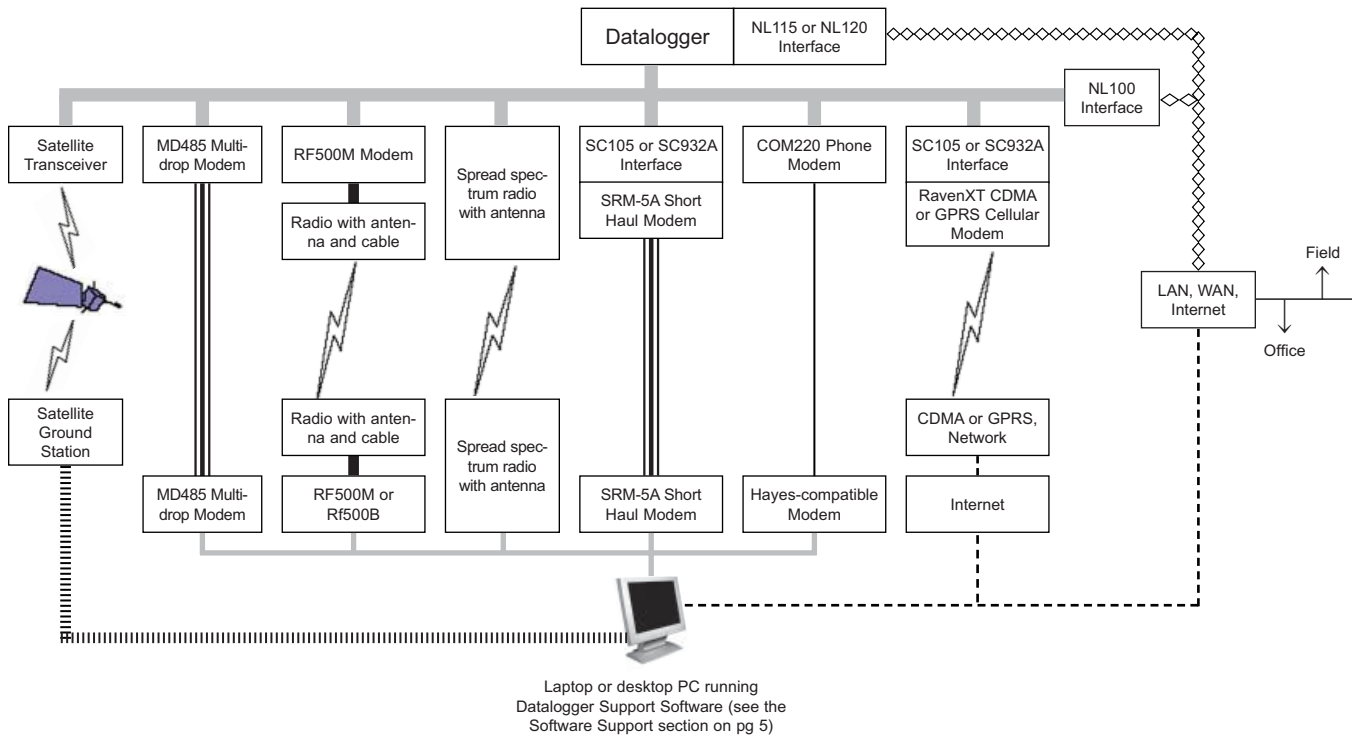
Datalogger

NL115 or NL120 Interface

NL100 Interface

Satellite Transceiver

MD485 Multidrop Modem

RF500M Modem

Radio with antenna and cable

Spread spectrum radio with antenna

SC105 or SC932A Interface

SRM-5A Short Haul Modem

COM220 Phone Modem

SC105 or SC932A Interface

RavenXT CDMA or GPRS Cellular Modem

Field

LAN, WAN, Internet

Office

Satellite Ground Station

Radio with antenna and cable

Spread spectrum radio with antenna

CDMA or GPRS, Network

MD485 Multidrop Modem

RF500M or Rf500B

SRM-5A Short Haul Modem

Hayes-compatible Modem

Internet

Laptop or desktop PC running Datalogger Support Software (see the Software Support section on pg 5)